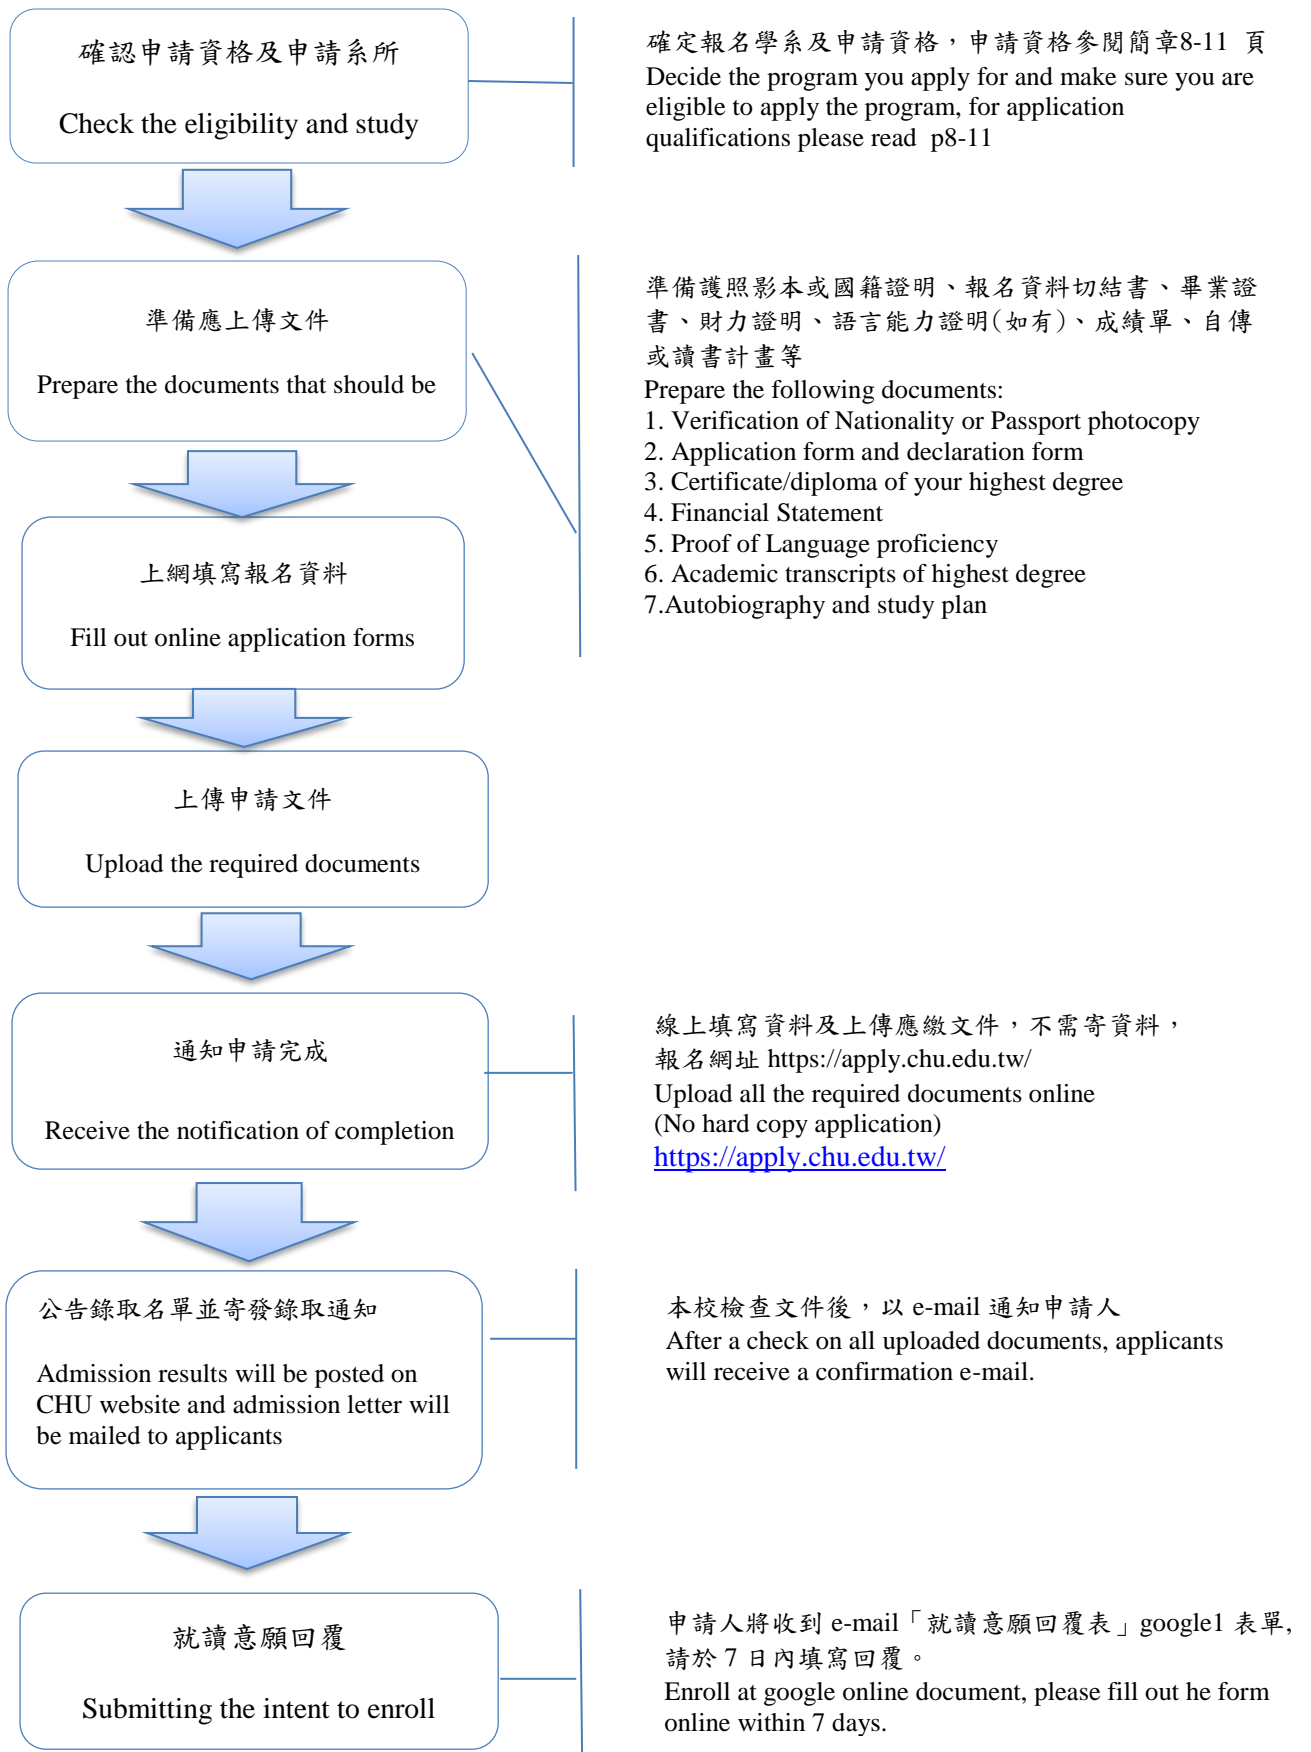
確認申請資格及申請系所

Check the eligibility and study

確定報名學系及申請資格，申請資格參閱簡章8-11 頁
Decide the program you apply for and make sure you are eligible to apply the program, for application qualifications please read p8-11

準備應上傳文件

Prepare the documents that should be

準備護照影本或國籍證明、報名資料切結書、畢業證書、財力證明、語言能力證明(如有)、成績單、自傳或讀書計畫等
Prepare the following documents:
1. Verification of Nationality or Passport photocopy
2. Application form and declaration form
3. Certificate/diploma of your highest degree
4. Financial Statement
5. Proof of Language proficiency
6. Academic transcripts of highest degree
7.Autobiography and study plan

上網填寫報名資料

Fill out online application forms

上傳申請文件

Upload the required documents

通知申請完成

Receive the notification of completion

線上填寫資料及上傳應繳文件，不需寄資料，
報名網址 https://apply.chu.edu.tw/
Upload all the required documents online
(No hard copy application)
https://apply.chu.edu.tw/

公告錄取名單並寄發錄取通知

Admission results will be posted on CHU website and admission letter will be mailed to applicants

本校檢查文件後，以 e-mail 通知申請人
After a check on all uploaded documents, applicants will receive a confirmation e-mail.

就讀意願回覆

Submitting the intent to enroll

申請人將收到 e-mail「就讀意願回覆表」google1 表單，請於 7 日內填寫回覆。
Enroll at google online document, please fill out he form online within 7 days.